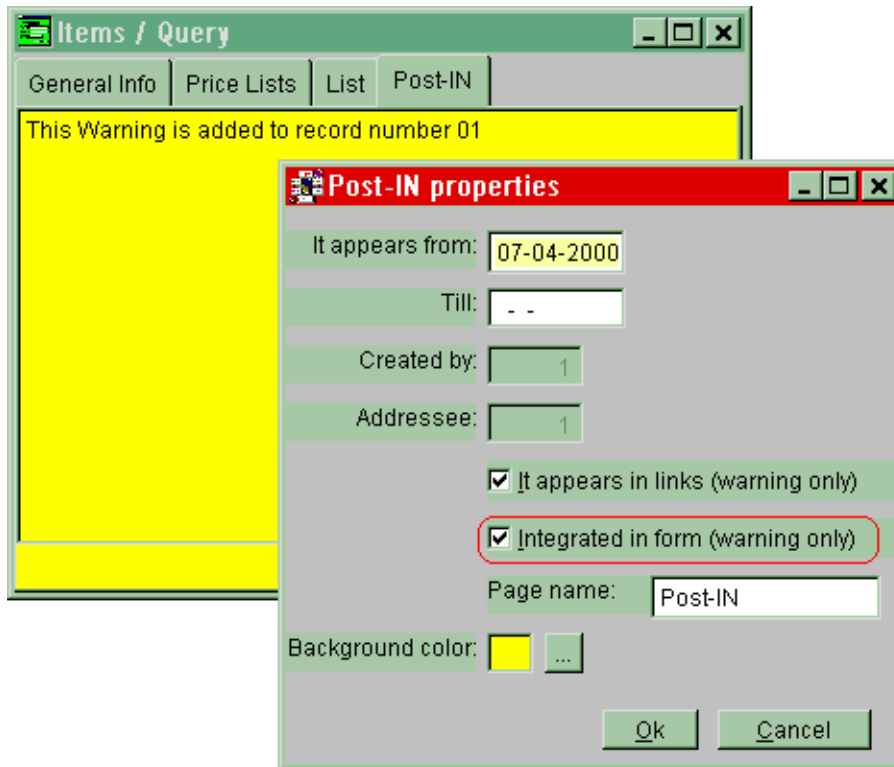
Items / Query

General Info | Price Lists | List | Post-IN

This Warning is added to record number 01

Post-IN properties

It appears from: 07-04-2000

Till: - -

Created by: 1

Addressee: 1

It appears in links (warning only)

Integrated in form (warning only)

Page name: Post-IN

Background color: ...

Ok

Cancel